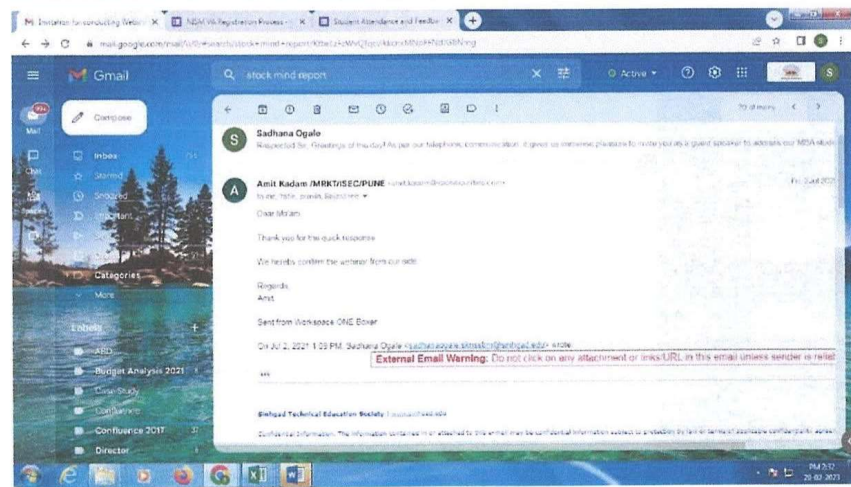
M Invitation for conducting Webi ×
NBA VA Registration Process ×
Student Attendance and Feedba ×
mail.google.com/mail/u/0/#search/stock+mind+report/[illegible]

Gmail
stock mind report
Active

Mail
Chat
Spaces
Meet

Compose
Inbox
Starred
Snoozed
Important
Categories
More

Labels
ABD
Budget Analysis 2021
Case Study
Conference
Confluence 2017
Director

Sadhana Ogale
Respected Sir, Greetings of the day! As per our telephonic communication, it gives us immense pleasure to invite you as a guest speaker to address our MBA stud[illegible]

Amit Kadam /MRKT/ISEC/PUNE <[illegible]>
Fri, 2 Jul 2021
to me, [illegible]

Dear Ma'am,

Thank you for the quick response.

We hereby confirm the webinar from our side.

Regards,
Amit

Sent from Workspace ONE Boxer

On Jul 2, 2021 1:09 PM, Sadhana Ogale <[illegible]> wrote:
External Email Warning: Do not click on any attachment or links/URL in this email unless sender is reliab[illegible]

...

Sinhgad Technical Education Society | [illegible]

Confidential Information: The information contained in or attached to this email may be confidential information subject to protection by law or terms of applicable confidentiality agree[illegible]

PM 2:12
20-02-2023